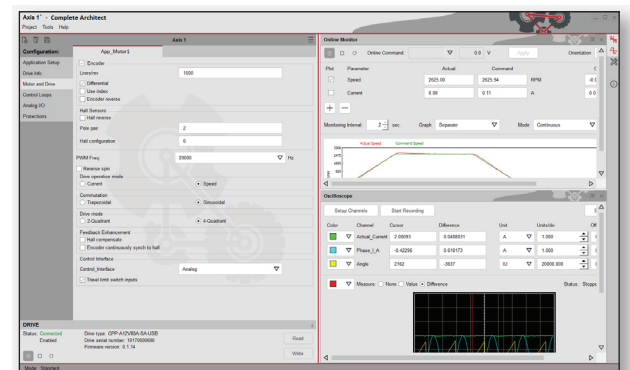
Axis 1 * - Complete Architect
Project Tools Help

Axis 1

Configuration: App_Motor3
Application Setup
Drive Info
Motor and Drive
Control Loops
Analog I/O
Protections

Encoder
Lines/rev 1000
Differential
Use index
Encoder reverse
Hall Sensors
Hall reverse
Pole pair 2
Hall configuration 6
PWM Freq 20000 Hz
Reverse spin
Drive operation mode
Current
Speed
Commutation
Trapezoidal
Sinusoidal
Drive mode
2-Quadrant
4-Quadrant
Feedback Enhancement
Hall compensate
Encoder continuously synch to hall
Control Interface
Control_Interface Analog
Travel limit switch inputs

DRIVE
Status: Connected
Enabled
Drive type: GPP-A12V80A-SA-USB
Drive serial number: 10170000000
Firmware version: 0.1.14
Read
Write

Online Monitor
Online Command: 0.0 V Apply Orientation
Plot Parameter Actual Command
Speed 2625.00 2625.94 RPM
Current 0.00 0.11 A
Monitoring Interval 2 sec Graph Separate Mode Continuous
Actual Speed Command Speed

Oscilloscope
Setup Channels Start Recording
Color Channel Cursor Difference Unit Units/div
Actual_Current 2.09093 0.0488831 A 1.000
Phase_I_A -0.42299 0.616173 A 1.000
Angle 2162 -3637 IU 20000.000
Measure: None Value Difference Status: Stopp

Mode: Standard